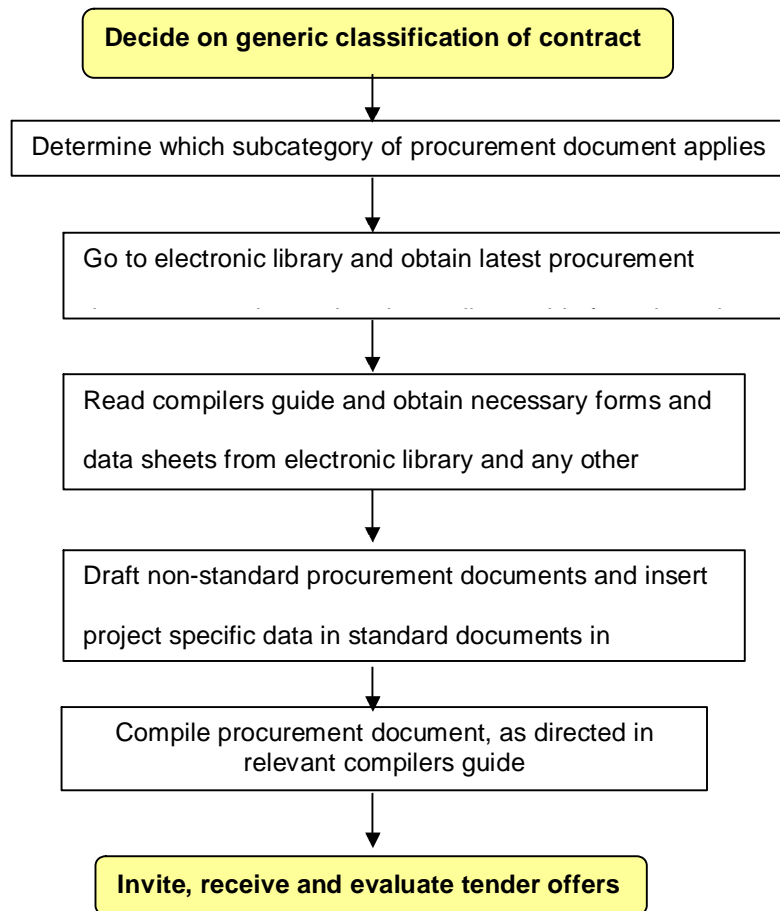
Decide on generic classification of contract

Determine which subcategory of procurement document applies

Go to electronic library and obtain latest procurement

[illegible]

Read compilers guide and obtain necessary forms and data sheets from electronic library and any other

Draft non-standard procurement documents and insert project specific data in standard documents in

Compile procurement document, as directed in relevant compilers guide

Invite, receive and evaluate tender offers